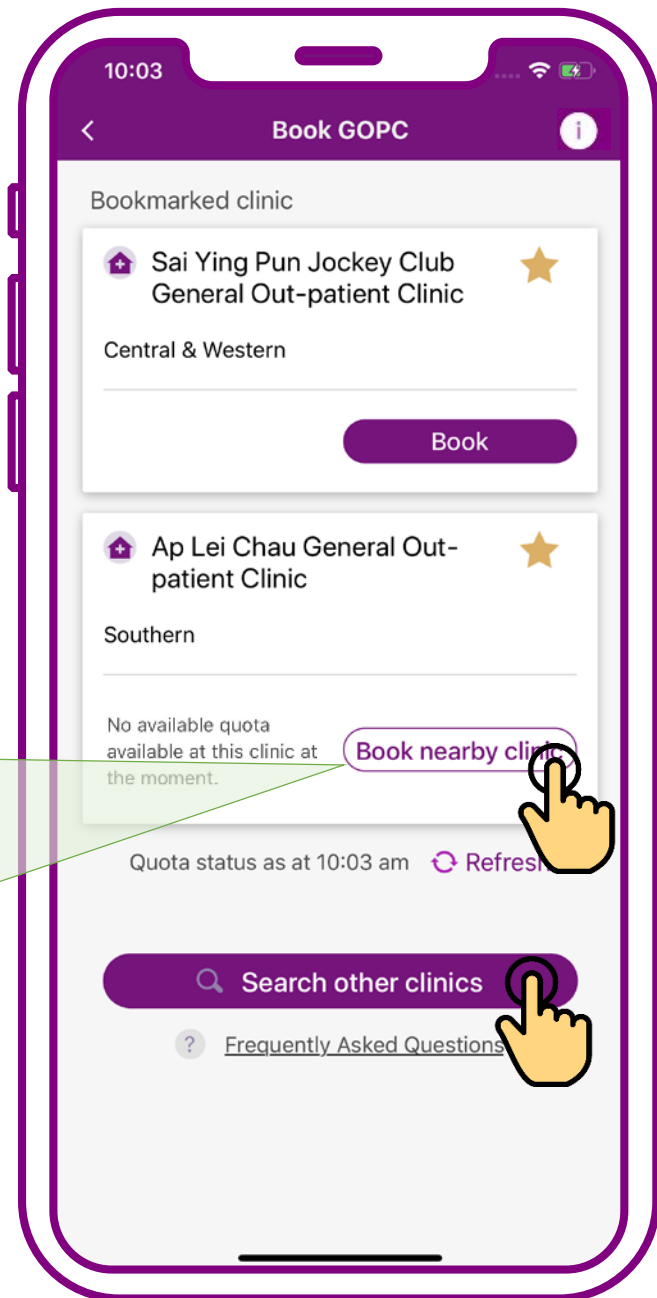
10:03

Book GOPC

i

Bookmarked clinic

Sai Ying Pun Jockey Club General Out-patient Clinic

Central & Western

Book

Ap Lei Chau General Out-patient Clinic

Southern

No available quota available at this clinic at the moment.

Book nearby clin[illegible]

Quota status as at 10:03 am

Refres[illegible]

Search other clinics

Frequently Asked Questions